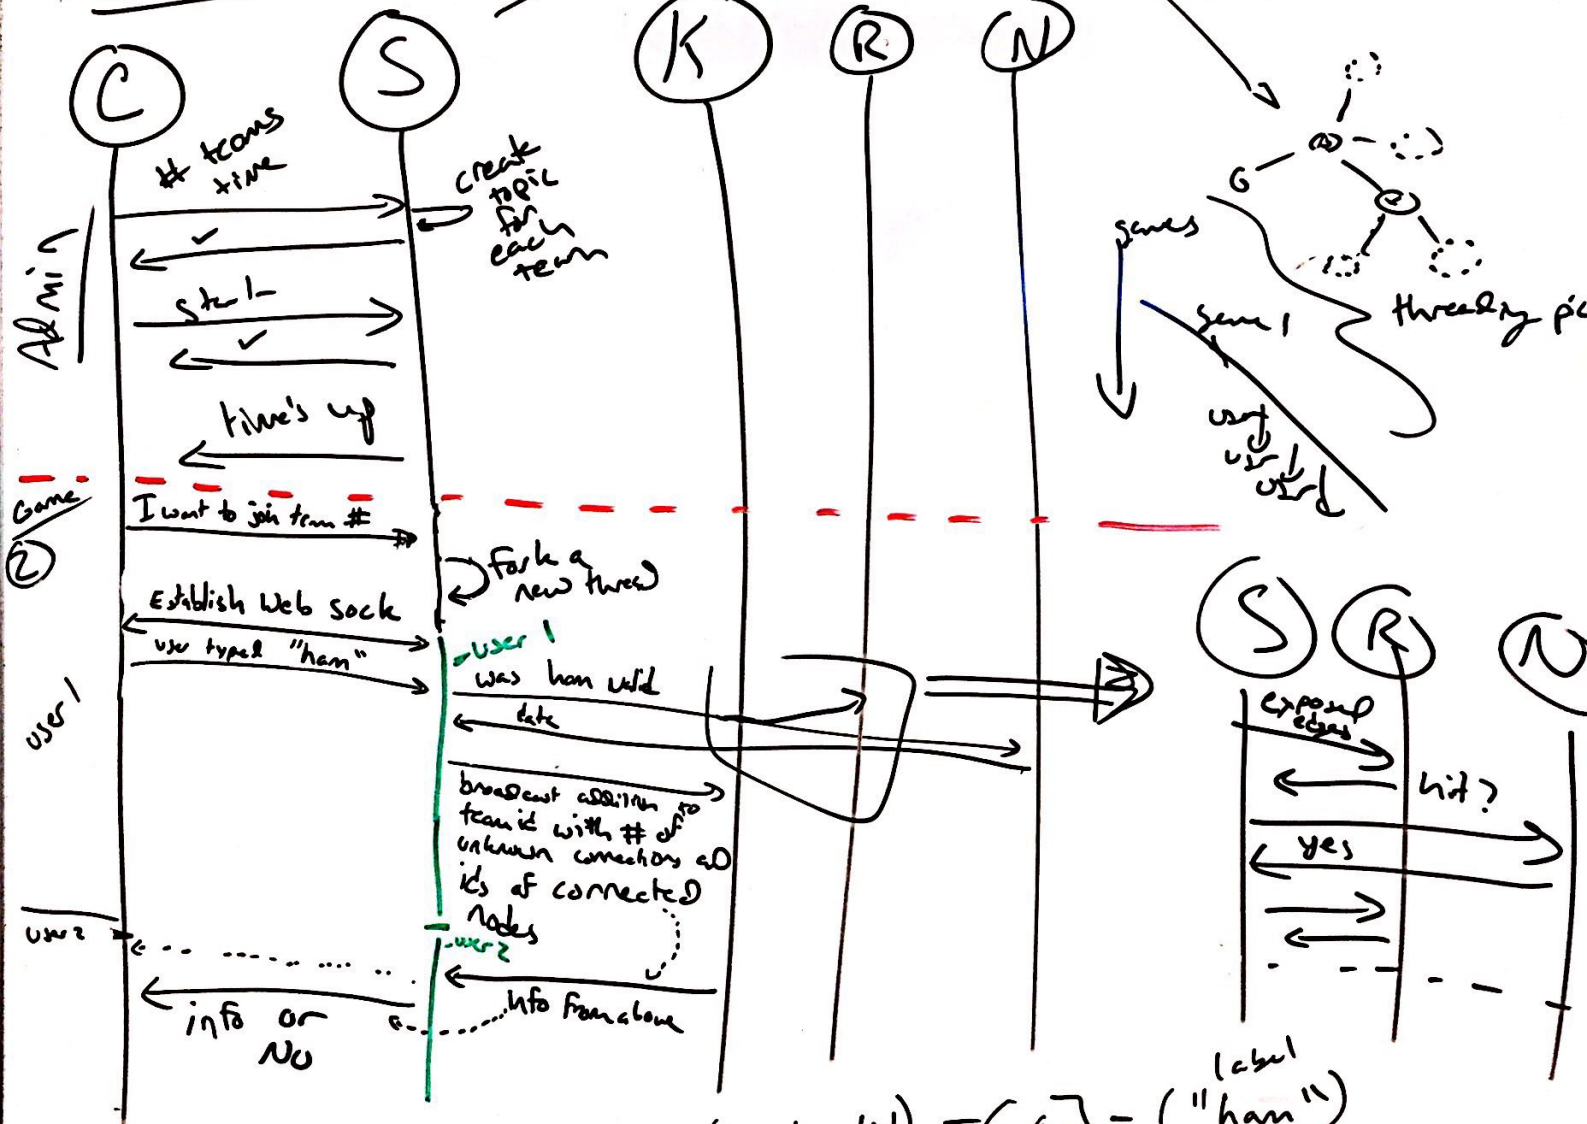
C
S
K
R
N

# teams
time
create topic for each team
✓
start
✓
time's up
Admin

Game
②
I want to join team #
Fork a new thread
Establish Web sock
user typed "ham"
user 1
was ham valid
date
broadcast addition to team id with # of unknown connections and id's of connected nodes
user 1
user 2
user 2
info from above
info or NO

G
games
game 1
user
user
user
threading pic

S
R
N
expand edges
hit?
yes

label
("ham")